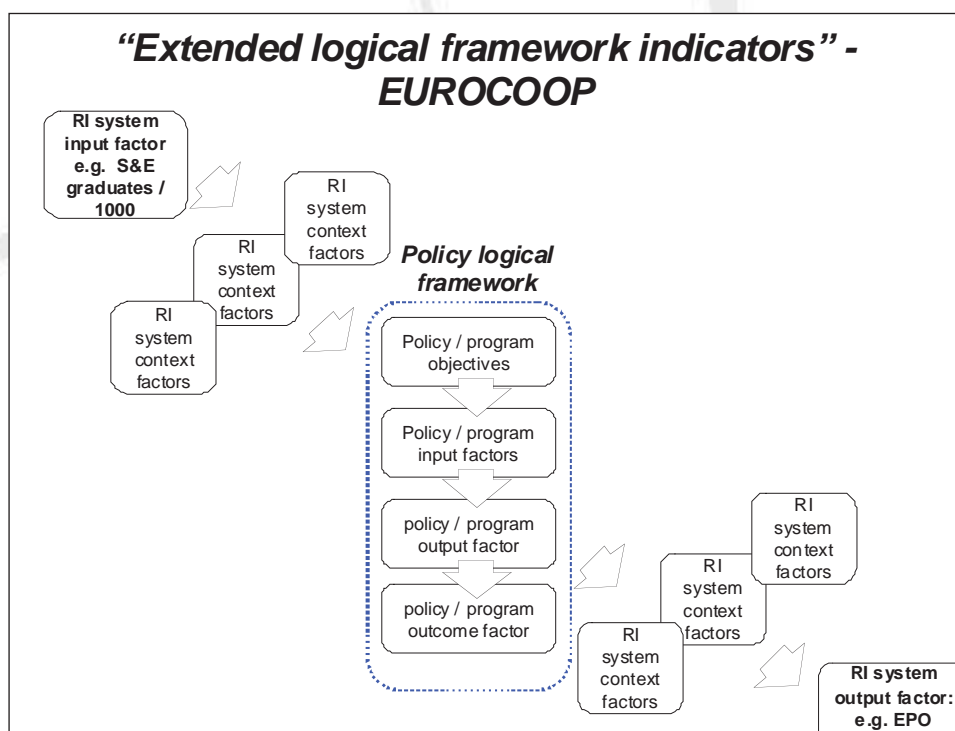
“Extended logical framework indicators” - EUROCOOP

RI system input factor e.g. S&E graduates / 1000

RI system context factors

RI system context factors

RI system context factors

Policy logical framework

Policy / program objectives

Policy / program input factors

policy / program output factor

policy / program outcome factor

RI system context factors

RI system context factors

RI system context factors

RI system output factor: e.g. EPO